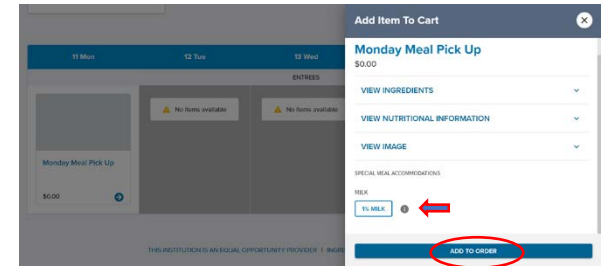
11 Mon

12 Tue

13 Wed

ENTREES

No items available

No items available

Monday Meal Pick Up

$0.00

THIS INSTITUTION IS AN EQUAL OPPORTUNITY PROVIDER | INGR

Add Item To Cart

Monday Meal Pick Up

$0.00

VIEW INGREDIENTS

VIEW NUTRITIONAL INFORMATION

VIEW IMAGE

SPECIAL MEAL ACCOMMODATIONS

MILK

1% MILK

ADD TO ORDER